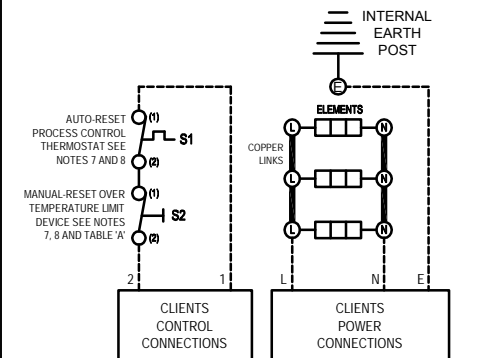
INTERNAL
EARTH
POST

E

ELEMENTS

AUTO-RESET PROCESS CONTROL THERMOSTAT SEE NOTES 7 AND 8

(1)

S1

(2)

MANUAL-RESET OVER TEMPERATURE LIMIT DEVICE SEE NOTES 7, 8 AND TABLE 'A'

(1)

S2

(2)

COPPER LINKS

L N
L N
L N

2 1

L N E

CLIENTS CONTROL CONNECTIONS

CLIENTS POWER CONNECTIONS